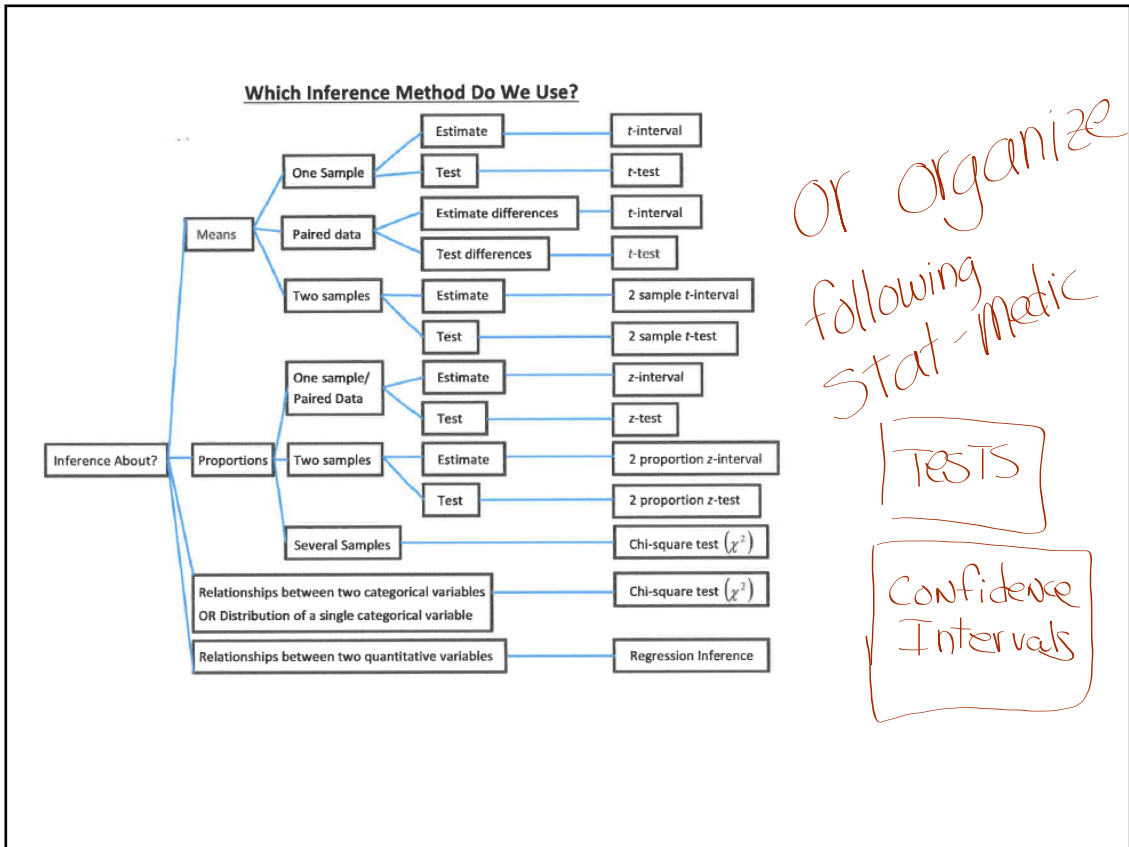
Which Inference Method Do We Use?

Inference About?

Means

One Sample

Estimate

$t$-interval

Test

$t$-test

Paired data

Estimate differences

$t$-interval

Test differences

$t$-test

Two samples

Estimate

2 sample $t$-interval

Test

2 sample $t$-test

Proportions

One sample/ Paired Data

Estimate

$z$-interval

Test

$z$-test

Two samples

Estimate

2 proportion $z$-interval

Test

2 proportion $z$-test

Several Samples

Chi-square test $(\chi^2)$

Relationships between two categorical variables OR Distribution of a single categorical variable

Chi-square test $(\chi^2)$

Relationships between two quantitative variables

Regression Inference

Or organize following Stat-medic

TESTS

Confidence Intervals